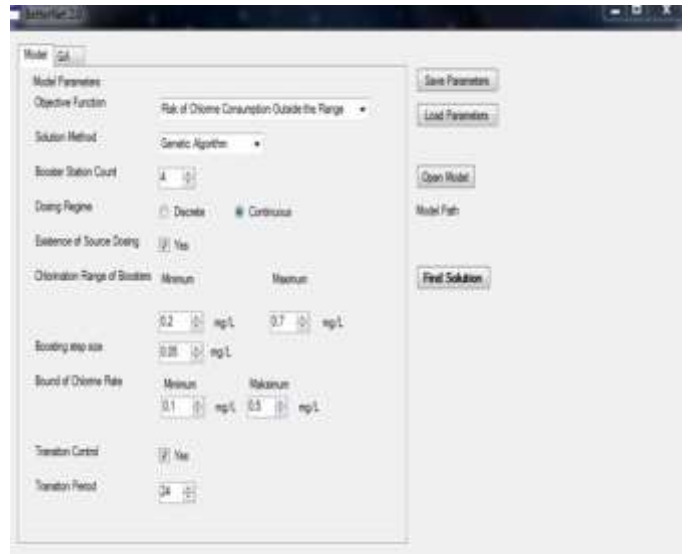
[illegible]

Model GA

Model Parameters

Objective Function
Risk of Chlorine Consumption Outside the Range

Solution Method
Genetic Algorithm

Booster Station Count
4

Dosing Regime
Discrete
Continuous

Existence of Source Dosing
Yes

Chlorination Range of Boosters
Minimum
Maximum

0.2 mg/L
0.7 mg/L

Boosting step size
0.05 mg/L

Bound of Chlorine Rate
Minimum
Maksimum
0.1 mg/L
0.5 mg/L

Transition Control
Yes

Transition Period
24

Save Parameters

Load Parameters

Open Model

Model Path

Find Solution